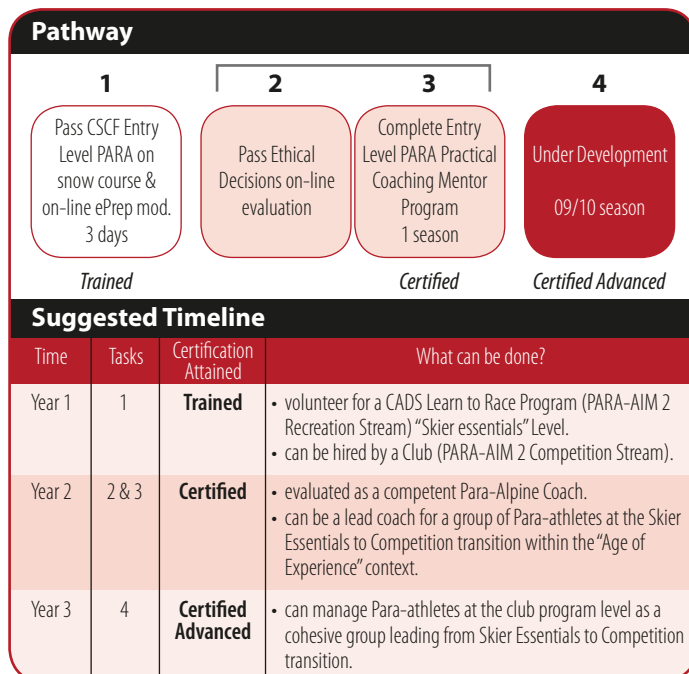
Pathway

1

Pass CSCF Entry Level PARA on snow course & on-line ePrep mod. 3 days

Trained

2

Pass Ethical Decisions on-line evaluation

3

Complete Entry Level PARA Practical Coaching Mentor Program 1 season

Certified

4

Under Development

09/10 season

Certified Advanced

Suggested Timeline

| Time | Tasks | Certification Attained | What can be done? |
|---|---|---|---|
| Year 1 | 1 | **Trained** | • volunteer for a CADS Learn to Race Program (PARA-AIM 2 Recreation Stream) "Skier essentials" Level. • can be hired by a Club (PARA-AIM 2 Competition Stream). |
| Year 2 | 2 & 3 | **Certified** | • evaluated as a competent Para-Alpine Coach. • can be a lead coach for a group of Para-athletes at the Skier Essentials to Competition transition within the "Age of Experience" context. |
| Year 3 | 4 | **Certified Advanced** | • can manage Para-athletes at the club program level as a cohesive group leading from Skier Essentials to Competition transition. |